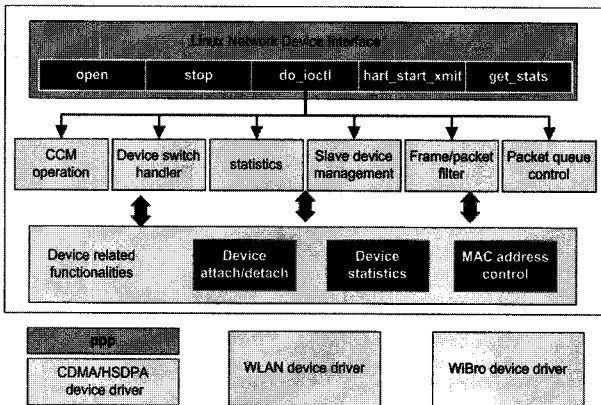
Linux Network Device Interface

open
stop
do_ioctl
hart_start_xmit
get_stats

CCM operation
Device switch handler
statistics
Slave device management
Frame/packet filter
Packet queue control

Device related functionalities
Device attach/detach
Device statistics
MAC address control

PPP
CDMA/HSDPA device driver

WLAN device driver

WiBro device driver